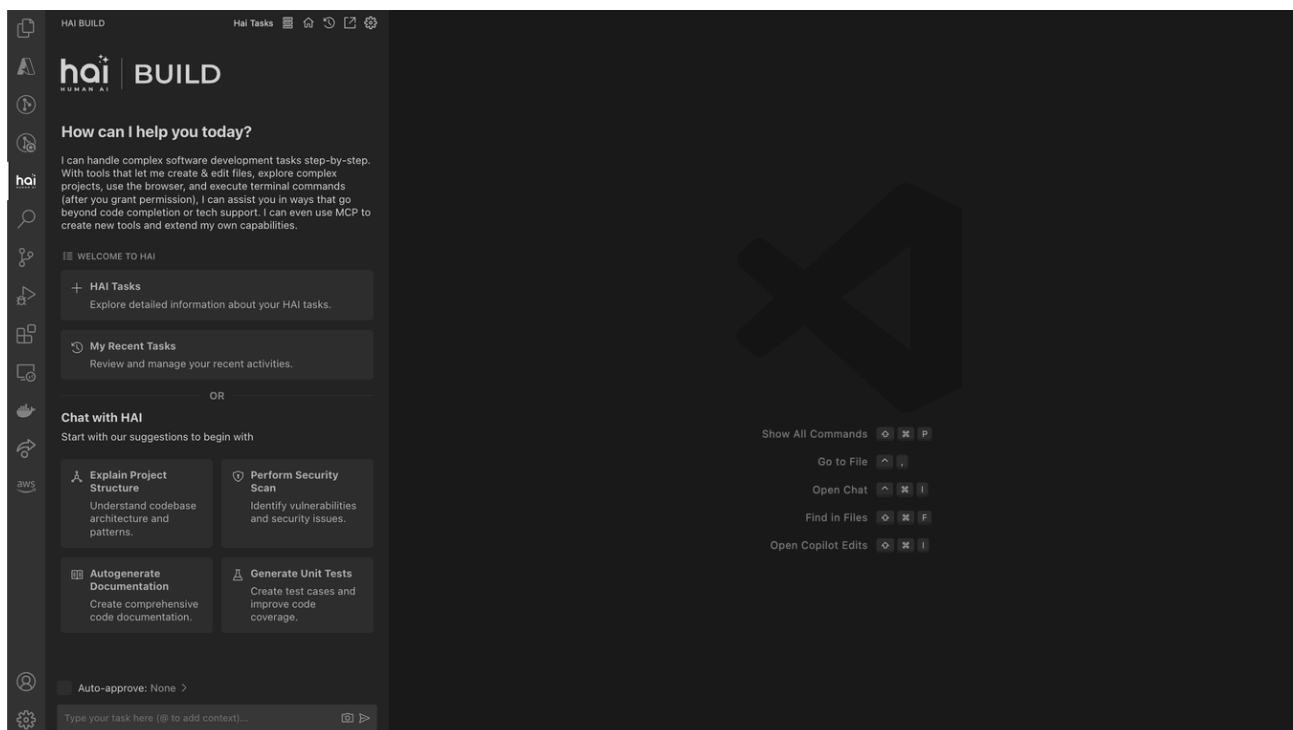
HAI BUILD

Hai Tasks

hai HUMAN AI | BUILD

How can I help you today?

I can handle complex software development tasks step-by-step. With tools that let me create & edit files, explore complex projects, use the browser, and execute terminal commands (after you grant permission), I can assist you in ways that go beyond code completion or tech support. I can even use MCP to create new tools and extend my own capabilities.

WELCOME TO HAI

+ HAI Tasks
Explore detailed information about your HAI tasks.

My Recent Tasks
Review and manage your recent activities.

OR

Chat with HAI
Start with our suggestions to begin with

Explain Project Structure
Understand codebase architecture and patterns.

Perform Security Scan
Identify vulnerabilities and security issues.

Autogenerate Documentation
Create comprehensive code documentation.

Generate Unit Tests
Create test cases and improve code coverage.

Auto-approve: None >

Type your task here (@ to add context)...

hai

aws

Show All Commands ⇧ ⌘ P

Go to File ^ ,

Open Chat ^ ⌘ I

Find in Files ⇧ ⌘ F

Open Copilot Edits ⇧ ⌘ I